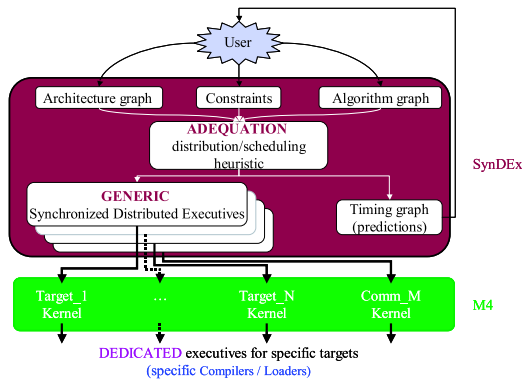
User

Architecture graph

Constraints

Algorithm graph

ADEQUATION
distribution/scheduling heuristic

SynDEx

GENERIC
Synchronized Distributed Executives

Timing graph
(predictions)

Target_1
Kernel

...

Target_N
Kernel

Comm_M
Kernel

M4

DEDICATED executives for specific targets
(specific Compilers / Loaders)